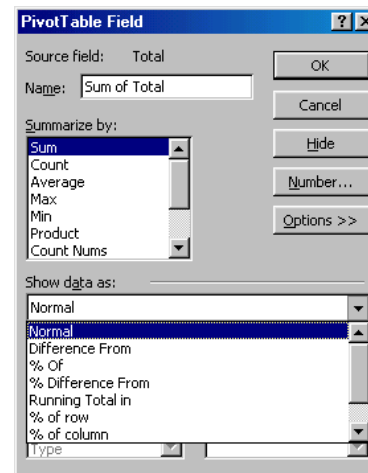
PivotTable Field

?

Source field: Total

Name: Sum of Total

Summarize by:

Sum
Count
Average
Max
Min
Product
Count Nums

OK

Cancel

Hide

Number...

Options >>

Show data as:

Normal

Normal
Difference From
% Of
% Difference From
Running Total in
% of row
% of column

Type